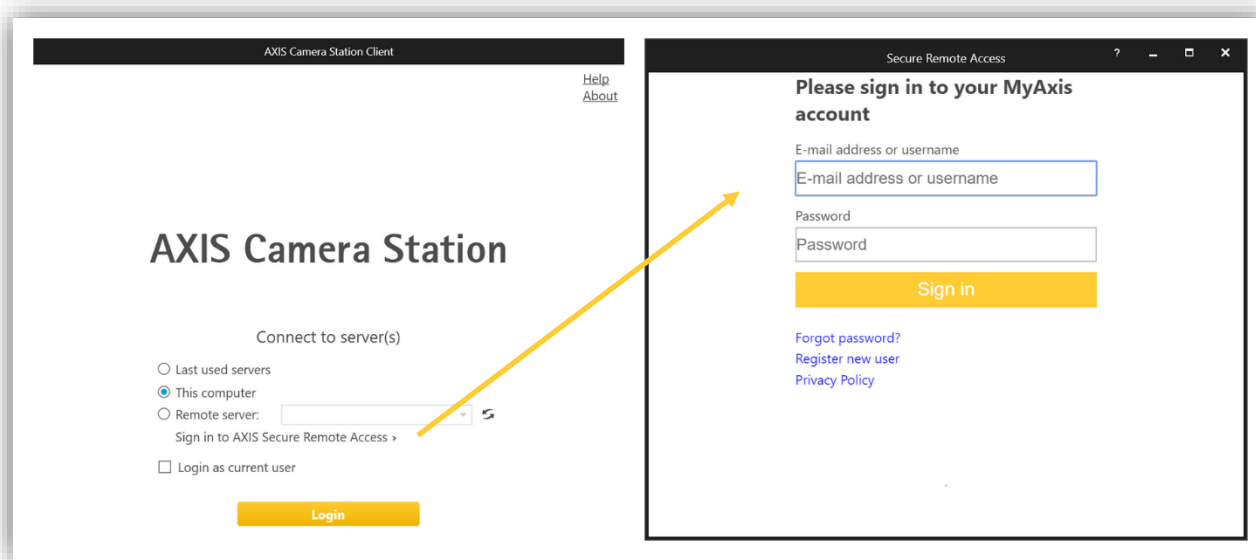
AXIS Camera Station Client

Help
About

AXIS Camera Station

Connect to server(s)

Last used servers
This computer
Remote server:
Sign in to AXIS Secure Remote Access ›

Login as current user

Login

Secure Remote Access

?

Please sign in to your MyAxis account

E-mail address or username

E-mail address or username

Password

Password

Sign in

Forgot password?
Register new user
Privacy Policy